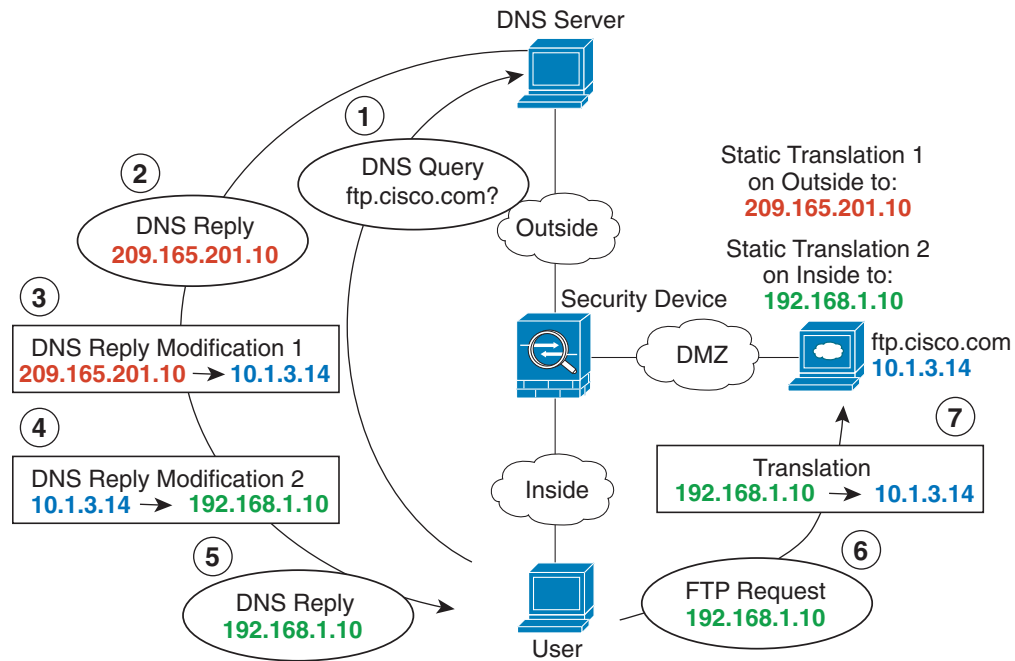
DNS Server

1

DNS Query
ftp.cisco.com?

2

DNS Reply
209.165.201.10

Outside

Static Translation 1
on Outside to:
209.165.201.10

Static Translation 2
on Inside to:
192.168.1.10

3

DNS Reply Modification 1
209.165.201.10 → 10.1.3.14

Security Device

DMZ

ftp.cisco.com
10.1.3.14

4

DNS Reply Modification 2
10.1.3.14 → 192.168.1.10

7

Translation
192.168.1.10 → 10.1.3.14

Inside

5

6

DNS Reply
192.168.1.10

FTP Request
192.168.1.10

User